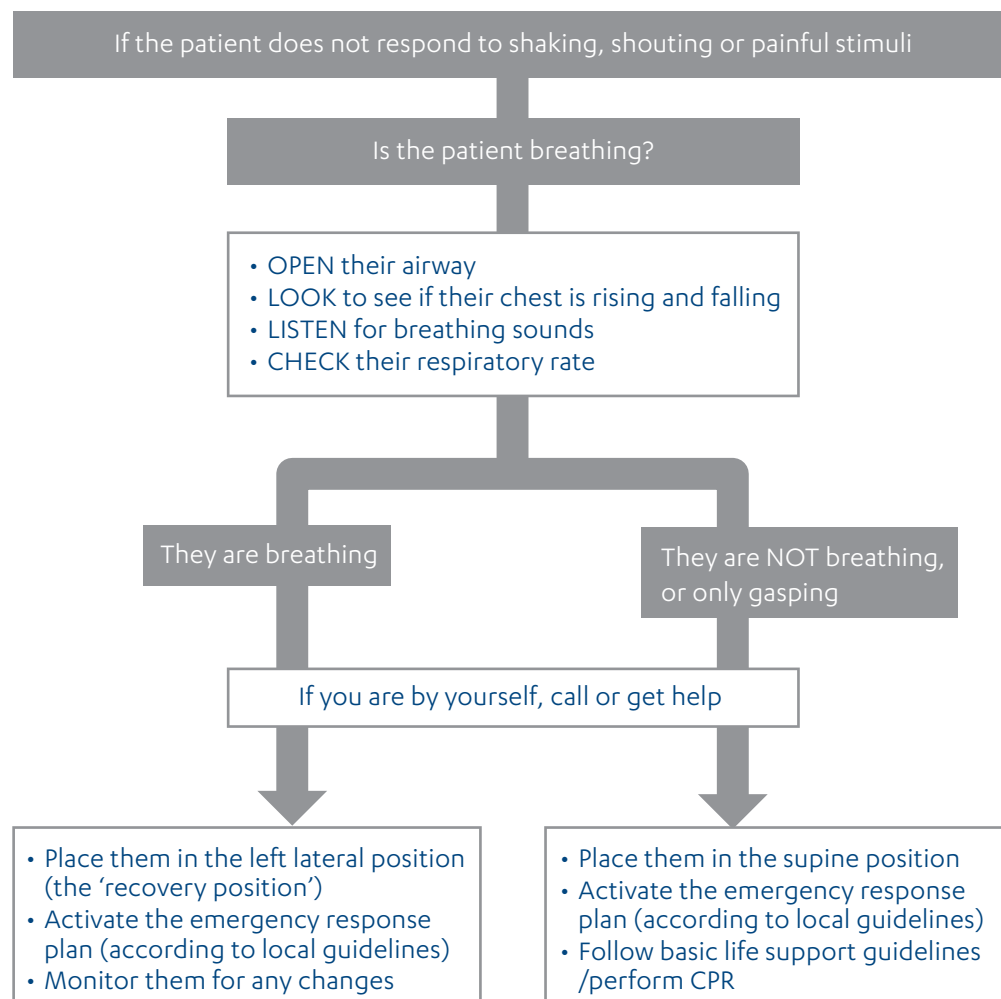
If the patient does not respond to shaking, shouting or painful stimuli

Is the patient breathing?

• OPEN their airway
• LOOK to see if their chest is rising and falling
• LISTEN for breathing sounds
• CHECK their respiratory rate

They are breathing

They are NOT breathing, or only gasping

If you are by yourself, call or get help

• Place them in the left lateral position (the 'recovery position')
• Activate the emergency response plan (according to local guidelines)
• Monitor them for any changes

• Place them in the supine position
• Activate the emergency response plan (according to local guidelines)
• Follow basic life support guidelines /perform CPR